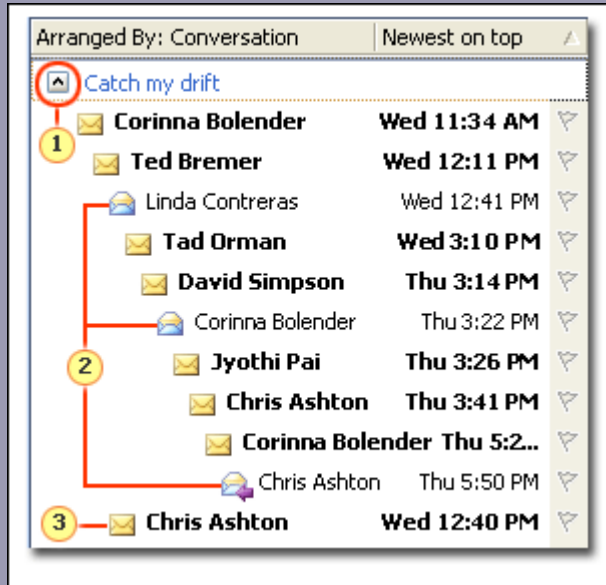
Arranged By: Conversation | Newest on top

Catch my drift

1

Corinna Bolender Wed 11:34 AM
Ted Bremer Wed 12:11 PM
Linda Contreras Wed 12:41 PM
Tad Orman Wed 3:10 PM
David Simpson Thu 3:14 PM
Corinna Bolender Thu 3:22 PM
2
Jyothi Pai Thu 3:26 PM
Chris Ashton Thu 3:41 PM
Corinna Bolender Thu 5:2...
Chris Ashton Thu 5:50 PM
3
Chris Ashton Wed 12:40 PM